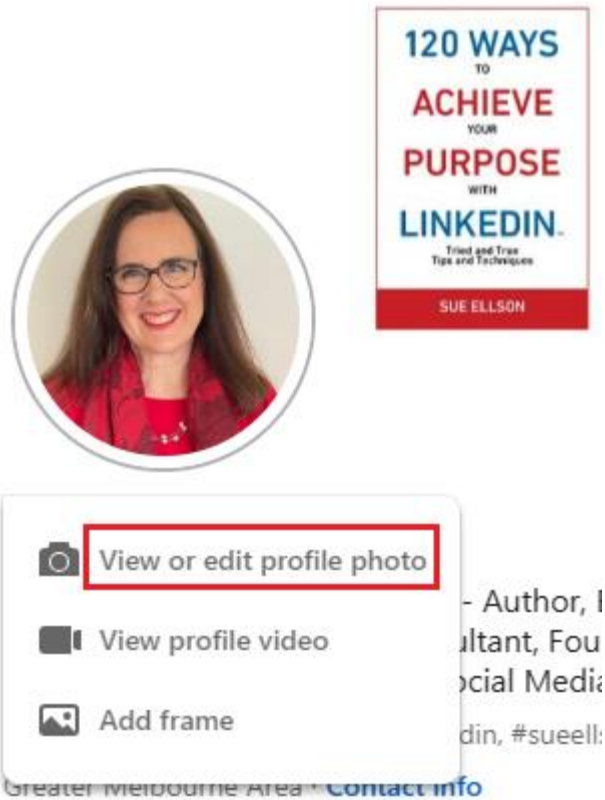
120 WAYS
TO
ACHIEVE
YOUR
PURPOSE
WITH
LINKEDIN.
Tried and True Tips and Techniques
SUE ELLSON

View or edit profile photo
View profile video
Add frame

- Author, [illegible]
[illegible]ultant, Fou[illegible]
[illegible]ocial Media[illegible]
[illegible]din, #sueells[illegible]

Greater Melbourne Area · Contact info